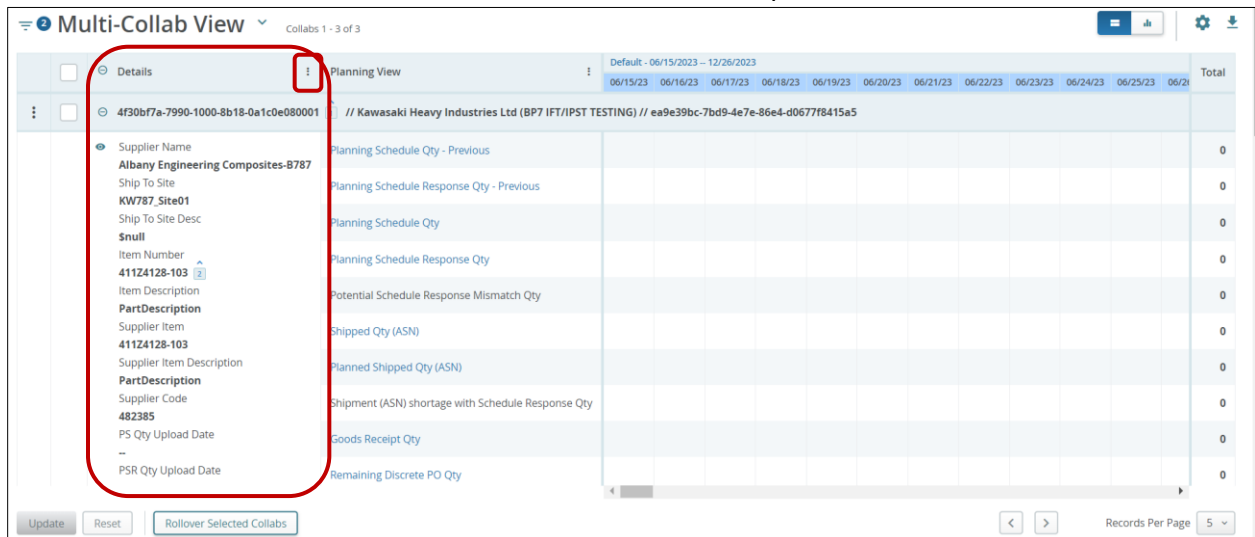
2 Multi-Collab View Collabs 1 - 3 of 3

Details

Planning View

Default - 06/15/2023 -- 12/26/2023

| 06/15/23 | 06/16/23 | 06/17/23 | 06/18/23 | 06/19/23 | 06/20/23 | 06/21/23 | 06/22/23 | 06/23/23 | 06/24/23 | 06/25/23 | 06/2 | Total |
|---|---|---|---|---|---|---|---|---|---|---|---|---|

4f30bf7a-7990-1000-8b18-0a1c0e080001 // Kawasaki Heavy Industries Ltd (BP7 IFT/IPST TESTING) // ea9e39bc-7bd9-4e7e-86e4-d0677f8415a5

Supplier Name
Albany Engineering Composites-B787
Ship To Site
KW787_Site01
Ship To Site Desc
$null
Item Number
411Z4128-103 2
Item Description
PartDescription
Supplier Item
411Z4128-103
Supplier Item Description
PartDescription
Supplier Code
482385
PS Qty Upload Date
--
PSR Qty Upload Date

| Planning View | Total |
|---|---|
| Planning Schedule Qty - Previous | 0 |
| Planning Schedule Response Qty - Previous | 0 |
| Planning Schedule Qty | 0 |
| Planning Schedule Response Qty | 0 |
| Potential Schedule Response Mismatch Qty | 0 |
| Shipped Qty (ASN) | 0 |
| Planned Shipped Qty (ASN) | 0 |
| Shipment (ASN) shortage with Schedule Response Qty | 0 |
| Goods Receipt Qty | 0 |
| Remaining Discrete PO Qty | 0 |

Update Reset Rollover Selected Collabs

Records Per Page 5